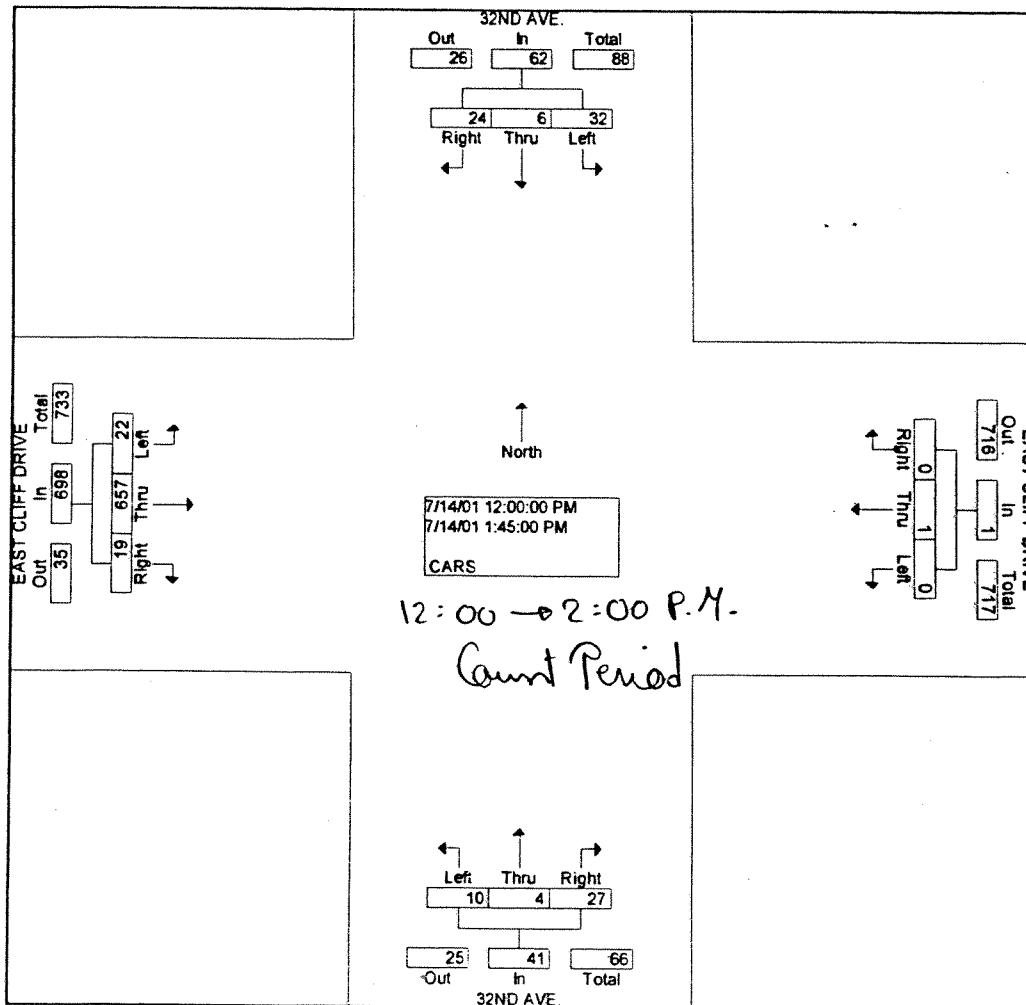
32ND AVE.
Out 26
In 62
Total 88
24 6 32
Right Thru Left

EAST CLIFF DRIVE
Total 733
In 698
Out 35
22 Left
657 Thru
19 Right

North

7/14/01 12:00:00 PM
7/14/01 1:45:00 PM

CARS

12:00 → 2:00 P.M.
Count Period

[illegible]
Out 716
In 1
Total 717
Right 0
Thru 1
Left 0

Left Thru Right
10 4 27
25 41 66
Out In Total
32ND AVE.